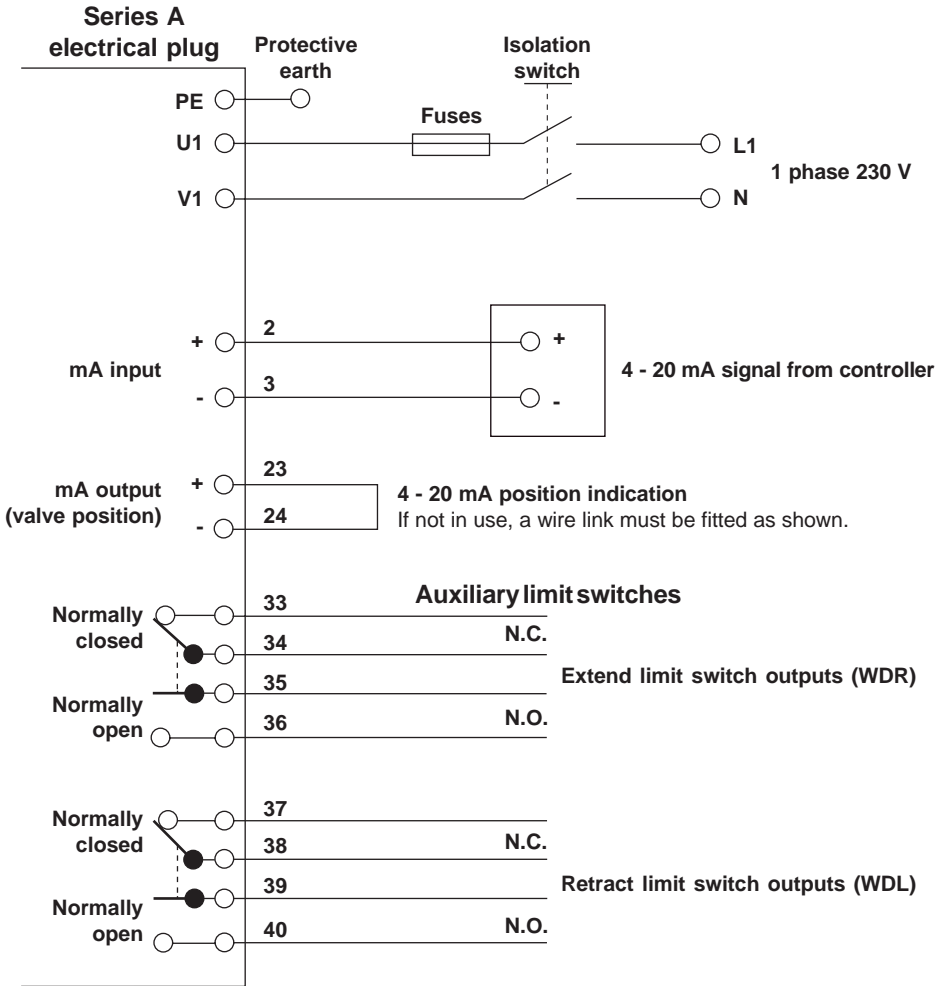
Series A electrical plug

Protective earth

Isolation switch

PE

U1

V1

Fuses

L1

N

1 phase 230 V

+

mA input

-

2

3

+

-

4 - 20 mA signal from controller

mA output (valve position)

+

-

23

24

**4 - 20 mA position indication**
If not in use, a wire link must be fitted as shown.

Auxiliary limit switches

Normally closed

33

34

N.C.

35

Normally open

36

N.O.

Extend limit switch outputs (WDR)

Normally closed

37

38

N.C.

39

Normally open

40

N.O.

Retract limit switch outputs (WDL)